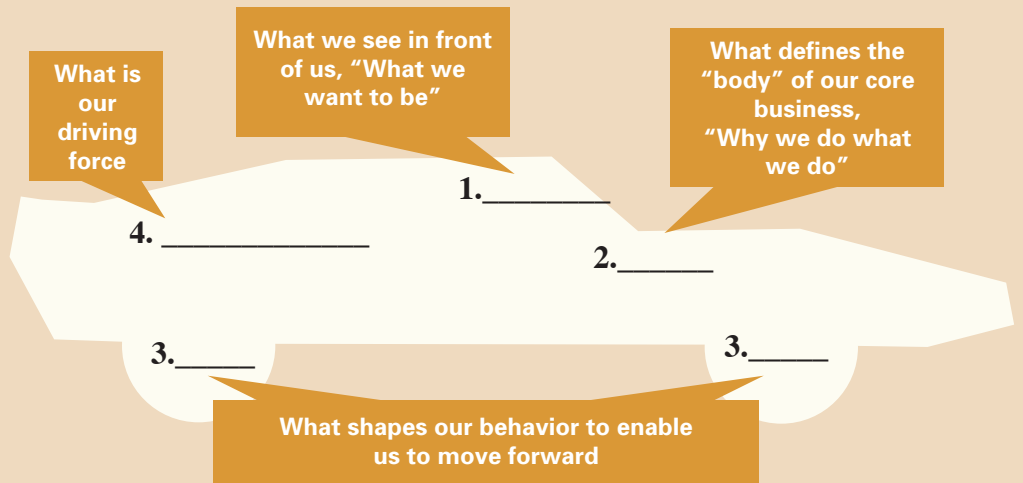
What is our driving force

What we see in front of us, “What we want to be”

What defines the “body” of our core business, “Why we do what we do”

1.________

4. ______________

2.______

3.______

3.______

What shapes our behavior to enable us to move forward